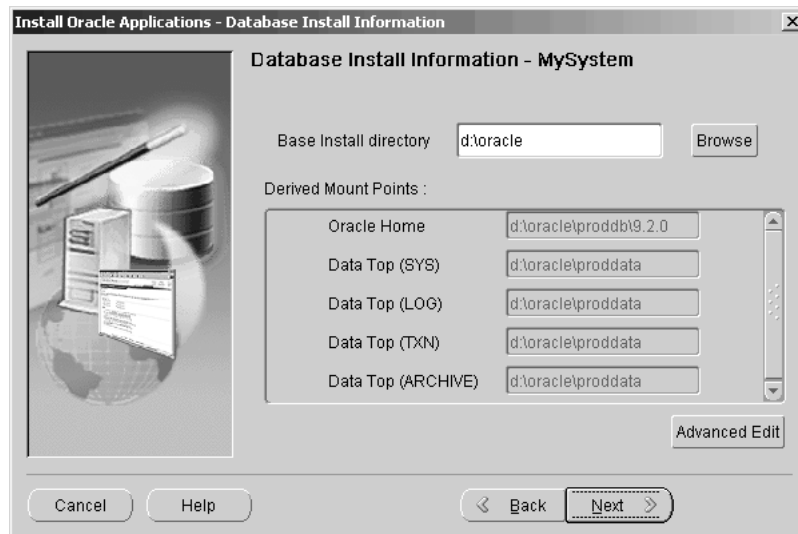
Install Oracle Applications - Database Install Information

Database Install Information - MySystem

Base Install directory d:\oracle Browse

Derived Mount Points :

| | |
|---|---|
| Oracle Home | d:\oracle\proddb\9.2.0 |
| Data Top (SYS) | d:\oracle\proddata |
| Data Top (LOG) | d:\oracle\proddata |
| Data Top (TXN) | d:\oracle\proddata |
| Data Top (ARCHIVE) | d:\oracle\proddata |

Advanced Edit

Cancel Help Back Next